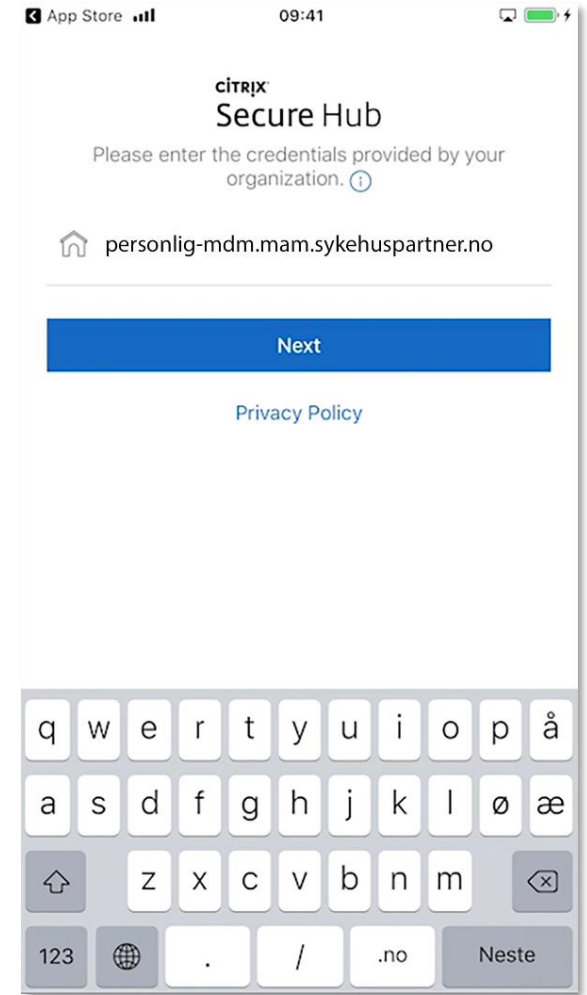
App Store 09:41

CITRIX
Secure Hub
Please enter the credentials provided by your organization.

personlig-mdm.mam.sykehuspartner.no

Next

Privacy Policy

q w e r t y u i o p å
a s d f g h j k l ø æ
z x c v b n m
123 . / .no Neste